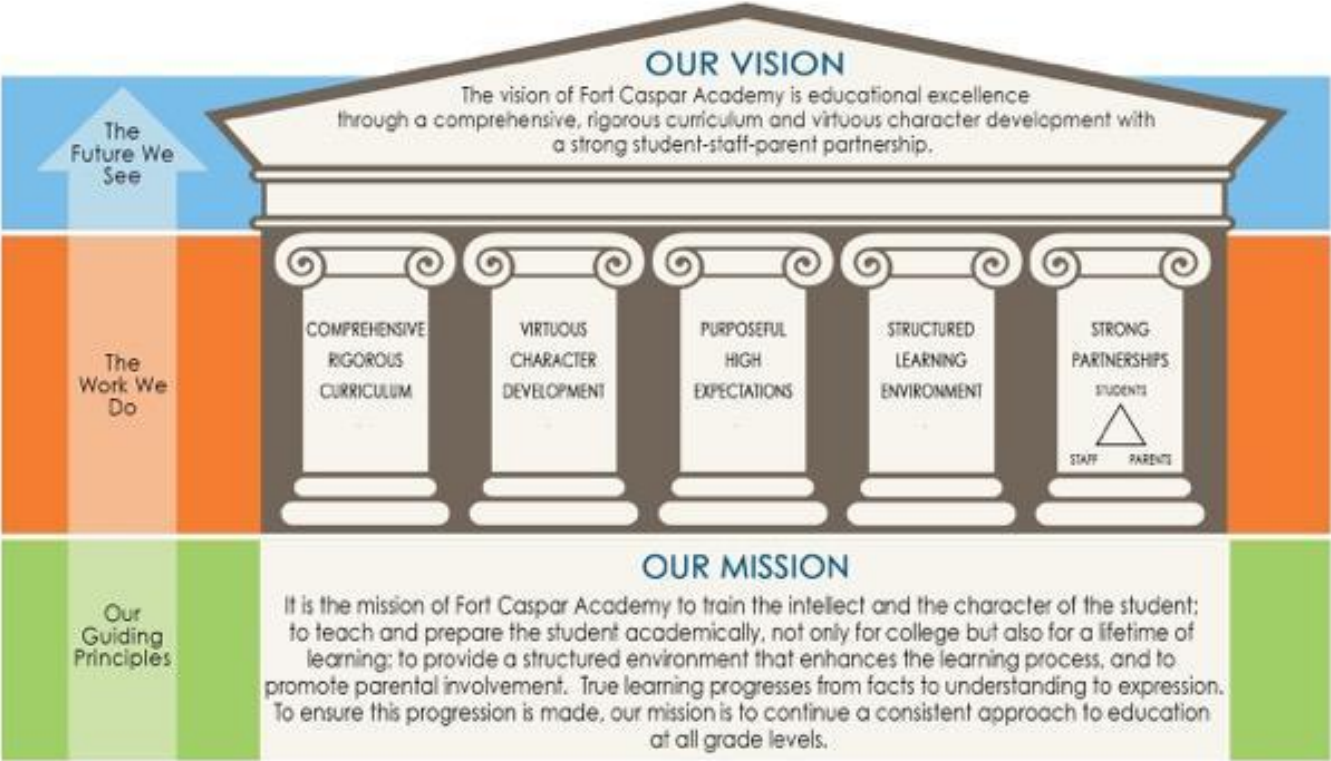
The Future We See

OUR VISION

The vision of Fort Caspar Academy is educational excellence through a comprehensive, rigorous curriculum and virtuous character development with a strong student-staff-parent partnership.

The Work We Do

COMPREHENSIVE RIGOROUS CURRICULUM

VIRTUOUS CHARACTER DEVELOPMENT

PURPOSEFUL HIGH EXPECTATIONS

STRUCTURED LEARNING ENVIRONMENT

STRONG PARTNERSHIPS

STUDENTS

STAFF

PARENTS

Our Guiding Principles

OUR MISSION

It is the mission of Fort Caspar Academy to train the intellect and the character of the student; to teach and prepare the student academically, not only for college but also for a lifetime of learning; to provide a structured environment that enhances the learning process, and to promote parental involvement. True learning progresses from facts to understanding to expression. To ensure this progression is made, our mission is to continue a consistent approach to education at all grade levels.